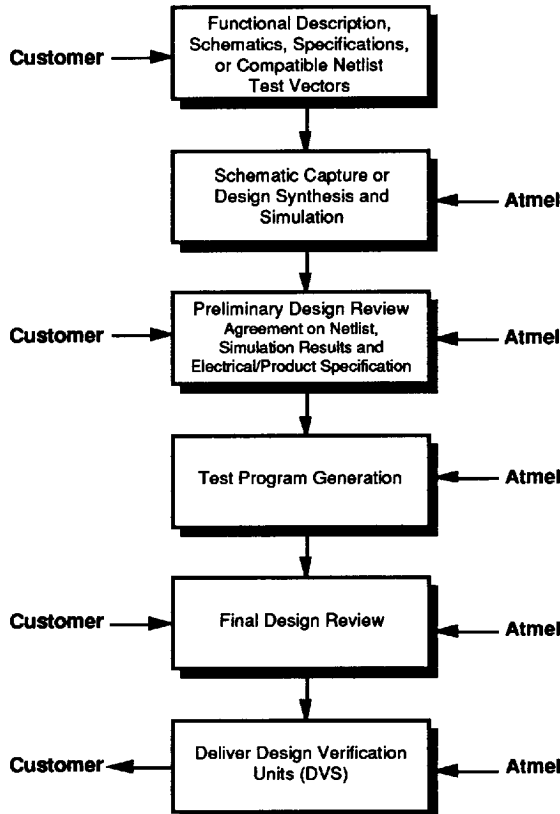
Customer

Functional Description, Schematics, Specifications, or Compatible Netlist Test Vectors

Schematic Capture or Design Synthesis and Simulation

Atmel

Customer

Preliminary Design Review
Agreement on Netlist, Simulation Results and Electrical/Product Specification

Atmel

Test Program Generation

Atmel

Customer

Final Design Review

Atmel

Customer

Deliver Design Verification Units (DVS)

Atmel